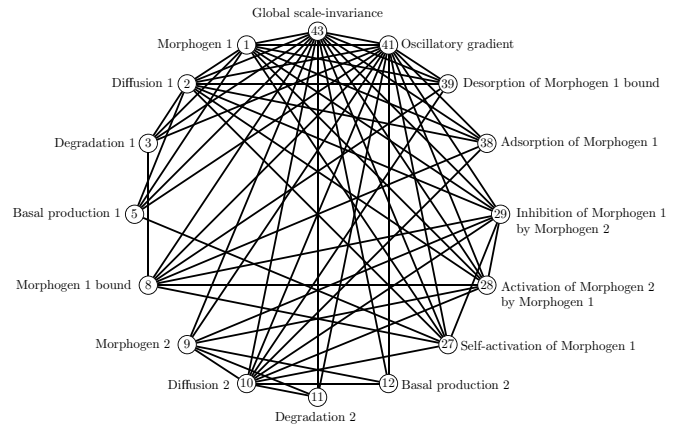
Global scale-invariance
43
Morphogen 1 1
41 Oscillatory gradient
Diffusion 1 2
39 Desorption of Morphogen 1 bound
Degradation 1 3
38 Adsorption of Morphogen 1
Basal production 1 5
29 Inhibition of Morphogen 1 by Morphogen 2
Morphogen 1 bound 8
28 Activation of Morphogen 2 by Morphogen 1
Morphogen 2 9
27 Self-activation of Morphogen 1
Diffusion 2 10
12 Basal production 2
11
Degradation 2